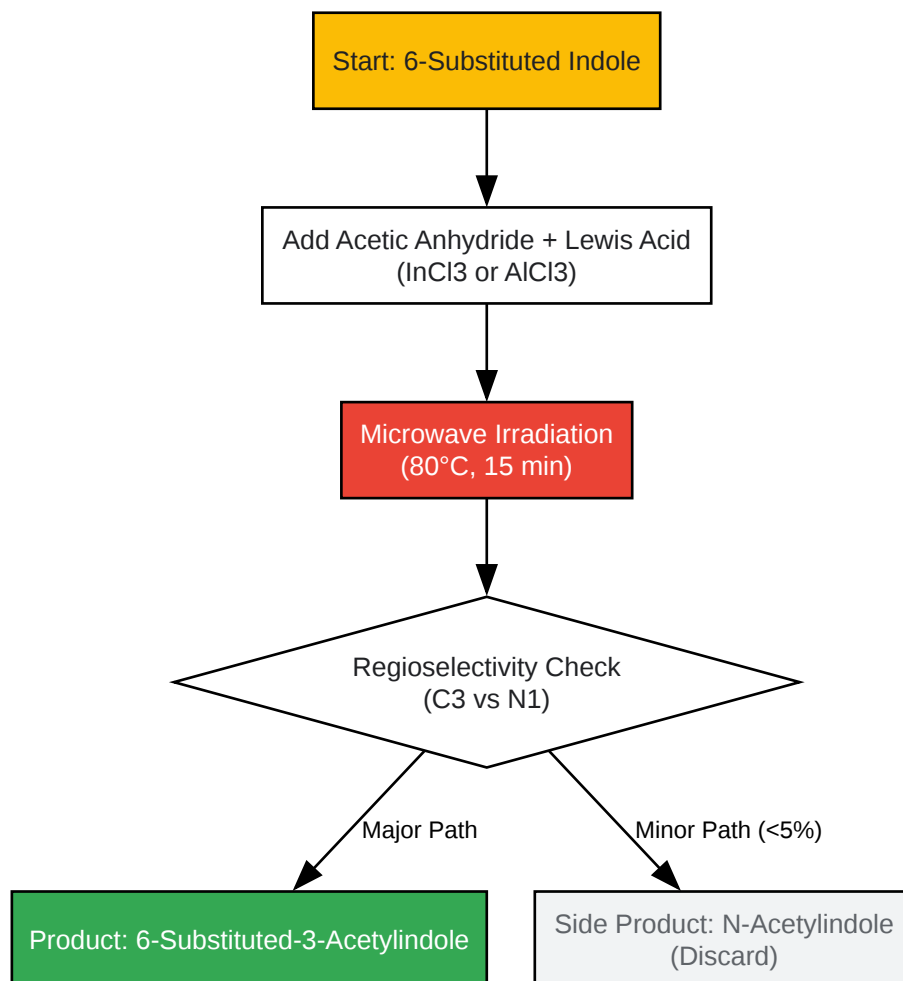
Start: 6-Substituted Indole

Add Acetic Anhydride + Lewis Acid
(InCl3 or AlCl3)

Microwave Irradiation
(80°C, 15 min)

Regioselectivity Check
(C3 vs N1)

Major Path

Minor Path (<5%)

Product: 6-Substituted-3-Acetylindole

Side Product: N-Acetylindole
(Discard)